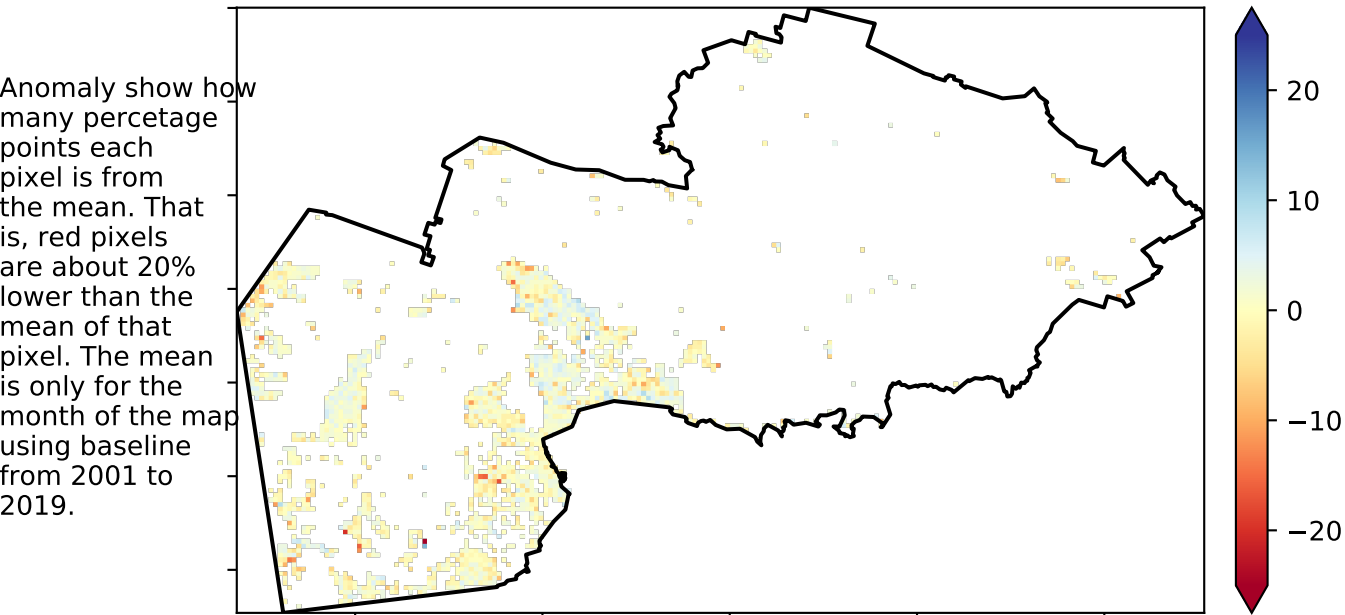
Anomaly show how many percetage points each pixel is from the mean. That is, red pixels are about 20% lower than the mean of that pixel. The mean is only for the month of the map using baseline from 2001 to 2019.

20
10
0
−10
−20